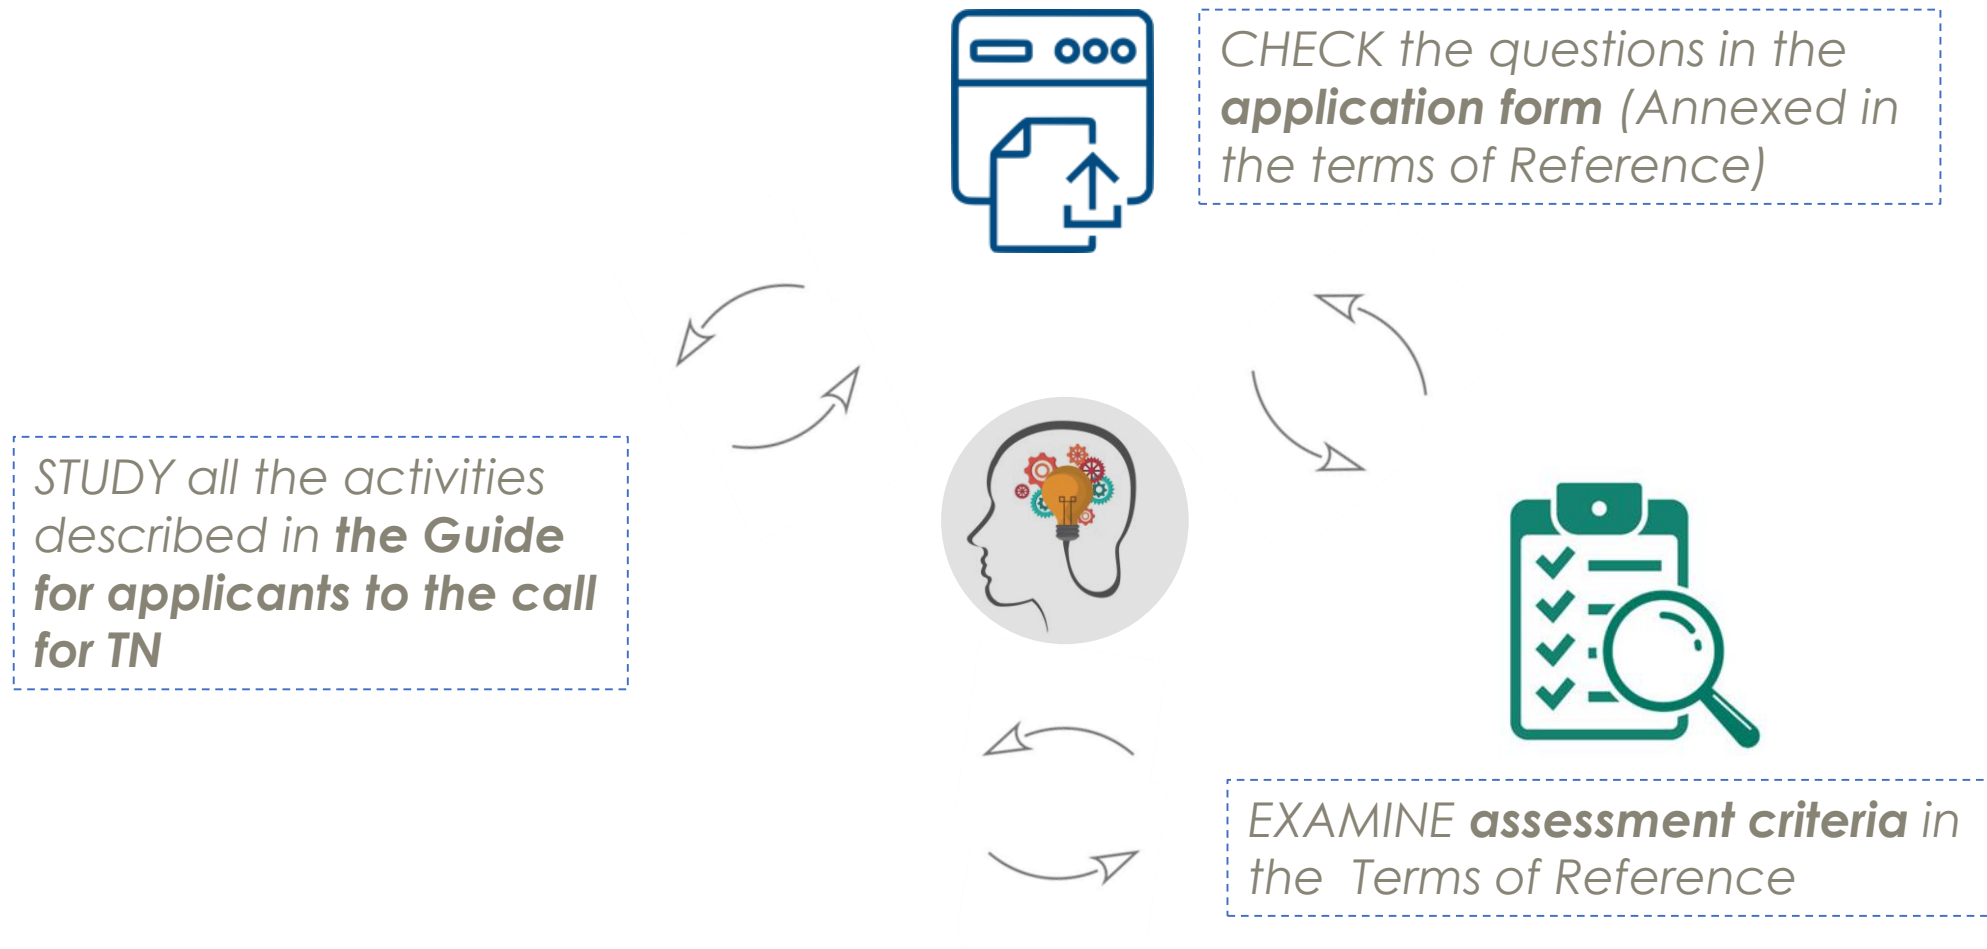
CHECK the questions in the application form (Annexed in the terms of Reference)

STUDY all the activities described in the Guide for applicants to the call for TN

EXAMINE assessment criteria in the Terms of Reference